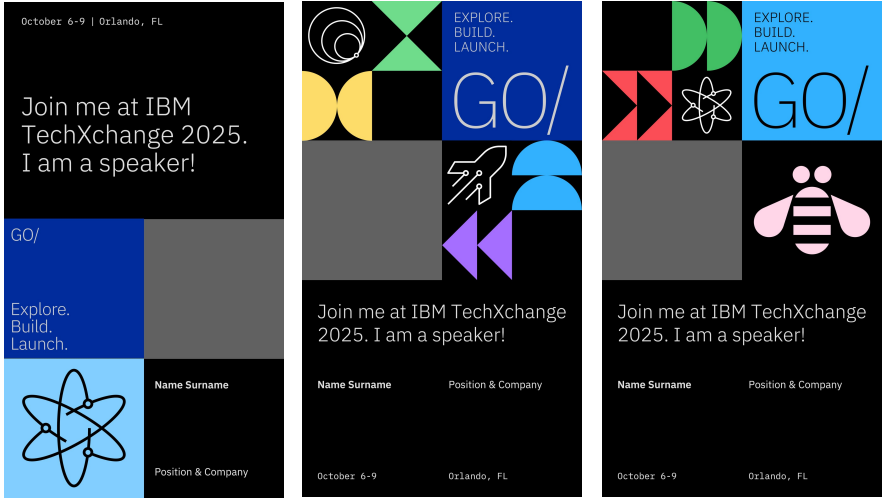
October 6-9 | Orlando, FL

Join me at IBM TechXchange 2025. I am a speaker!

GO/

Explore. Build. Launch.

Name Surname

Position & Company

EXPLORE. BUILD. LAUNCH.

GO/

Join me at IBM TechXchange 2025. I am a speaker!

Name Surname

Position & Company

October 6-9

Orlando, FL

EXPLORE. BUILD. LAUNCH.

GO/

Join me at IBM TechXchange 2025. I am a speaker!

Name Surname

Position & Company

October 6-9

Orlando, FL